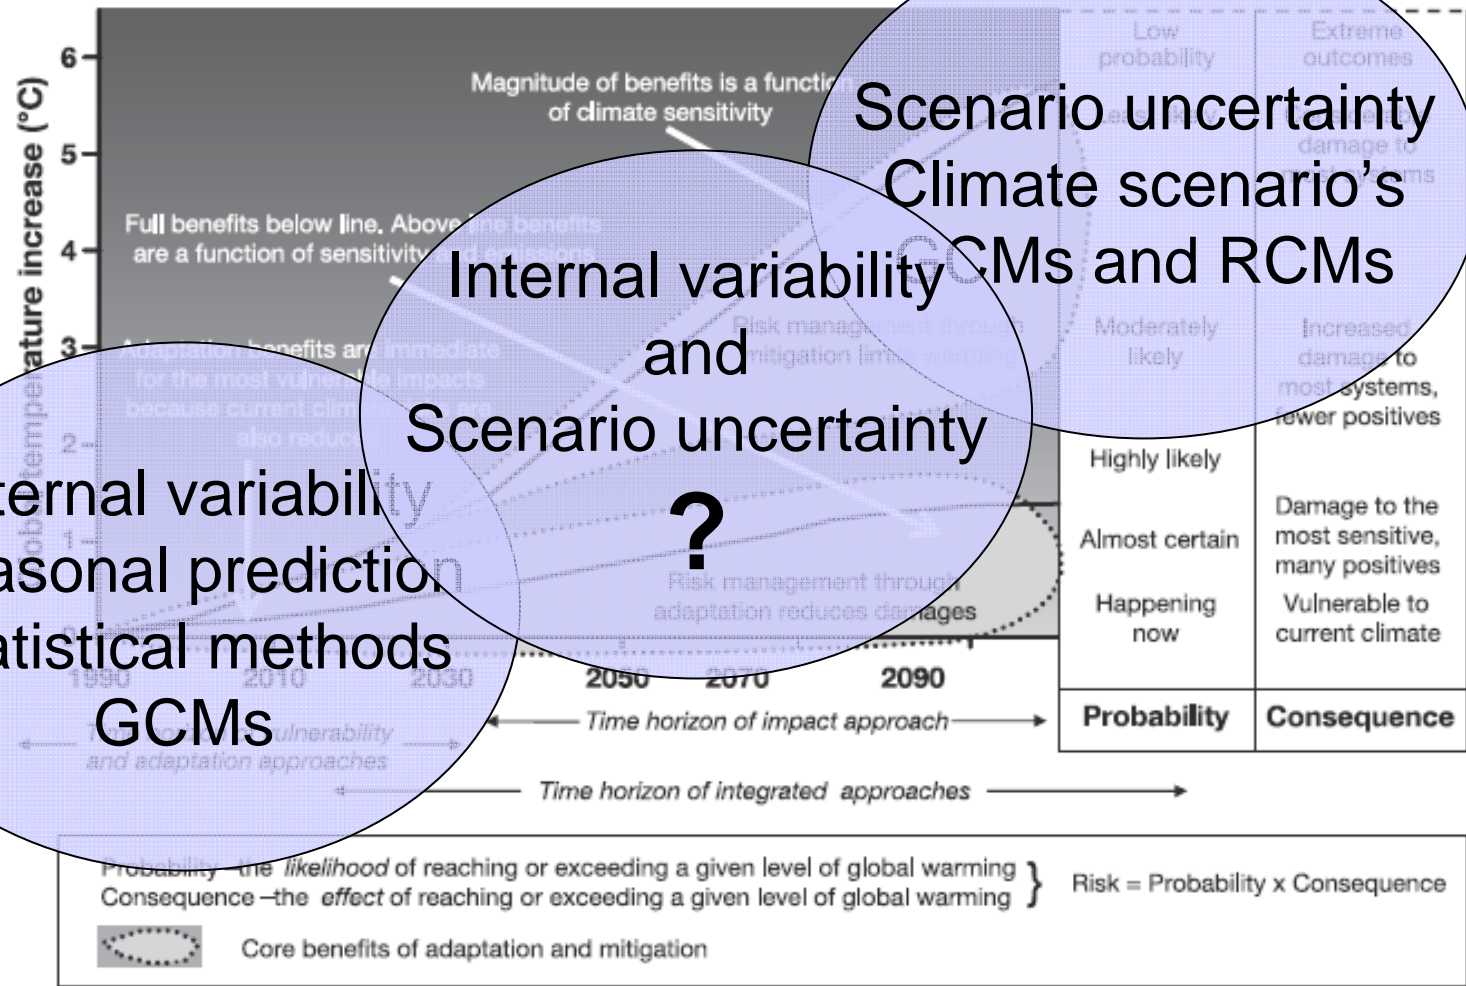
Scenario uncertainty
Climate scenario's
GCMs and RCMs

Internal variability
and
Scenario uncertainty
?

ternal variability
asonal prediction
atistical methods
GCMs

6
5
4
3
2
1
Probable temperature increase (°C)

Magnitude of benefits is a function of climate sensitivity

Full benefits below line. Above line benefits are a function of sensitivity and emissions

Adaptation benefits are immediate for the most vulnerable impacts because current climate risks are also reduced

Risk management through mitigation limits warming

Risk management through adaptation reduces damages

1990 2010 2030 2050 2070 2090

Time horizon of vulnerability and adaptation approaches

Time horizon of impact approach

Time horizon of integrated approaches

| Low probability | Extreme outcomes |
|---|---|
| | damage to most systems |
| Moderately likely | Increased damage to most systems, fewer positives |
| Highly likely | |
| Almost certain | Damage to the most sensitive, many positives |
| Happening now | Vulnerable to current climate |
| **Probability** | **Consequence** |

Probability – the *likelihood* of reaching or exceeding a given level of global warming
Consequence – the *effect* of reaching or exceeding a given level of global warming
Risk = Probability x Consequence

Core benefits of adaptation and mitigation